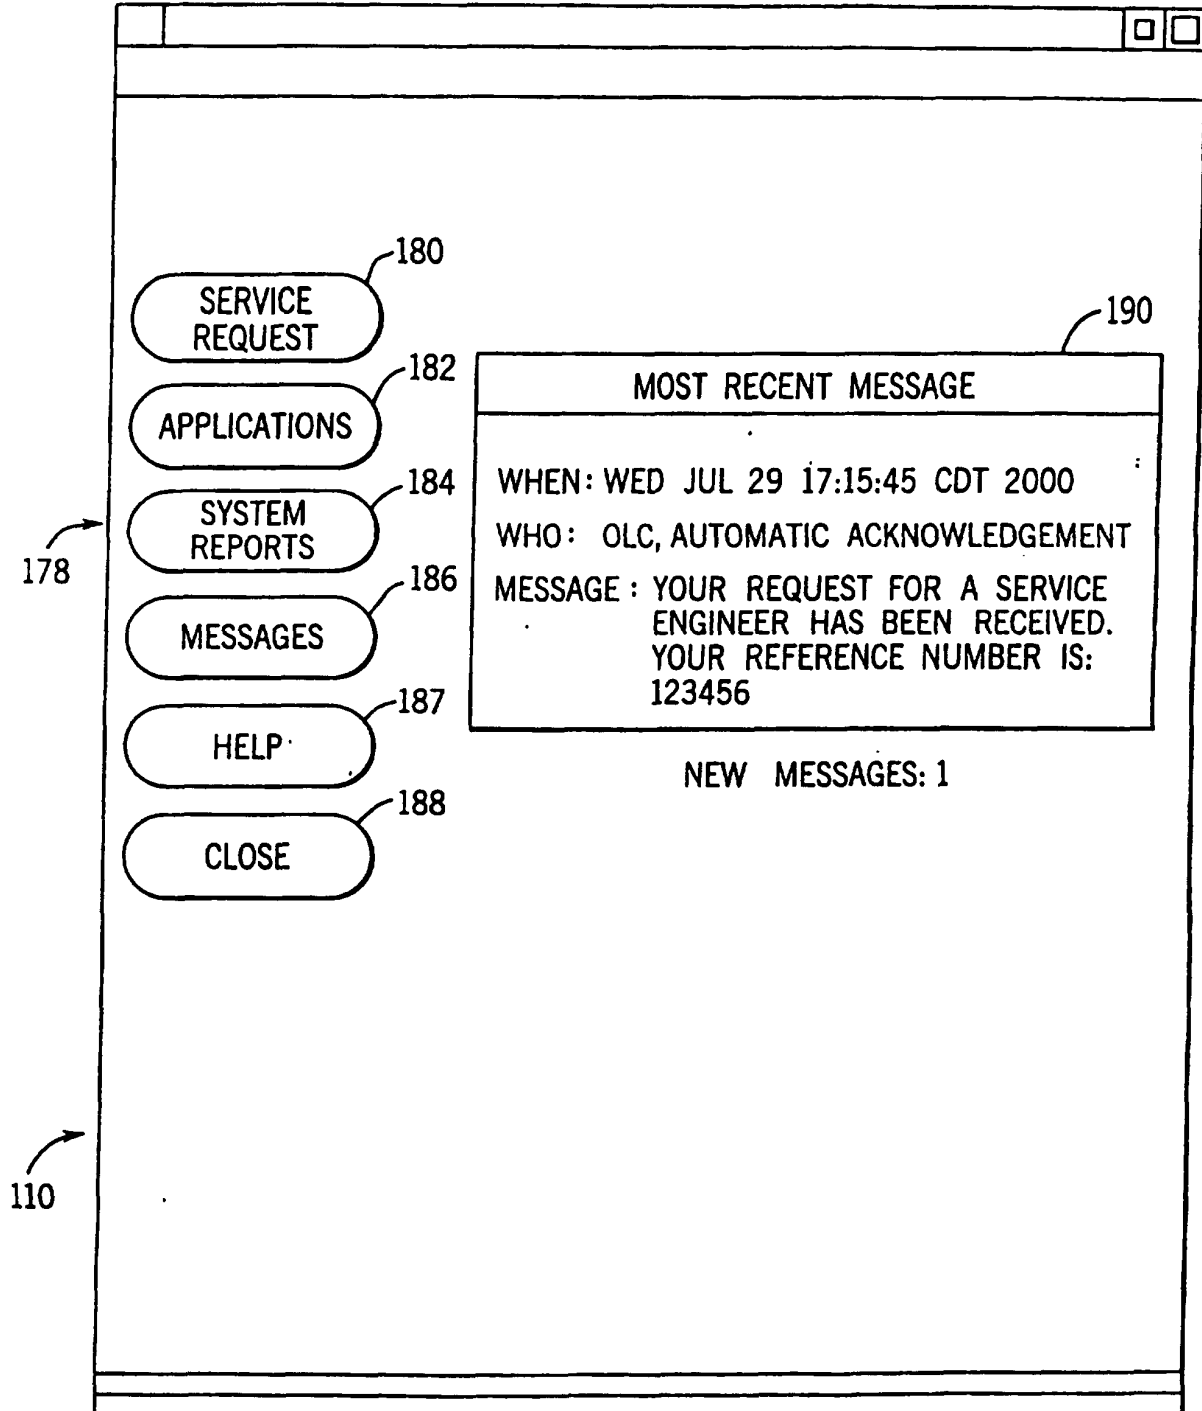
180
SERVICE REQUEST
182
APPLICATIONS
184
SYSTEM REPORTS
186
MESSAGES
187
HELP
188
CLOSE
178
110
190
MOST RECENT MESSAGE

WHEN: WED JUL 29 17:15:45 CDT 2000

WHO: OLC, AUTOMATIC ACKNOWLEDGEMENT

MESSAGE: YOUR REQUEST FOR A SERVICE ENGINEER HAS BEEN RECEIVED. YOUR REFERENCE NUMBER IS: 123456

NEW MESSAGES: 1